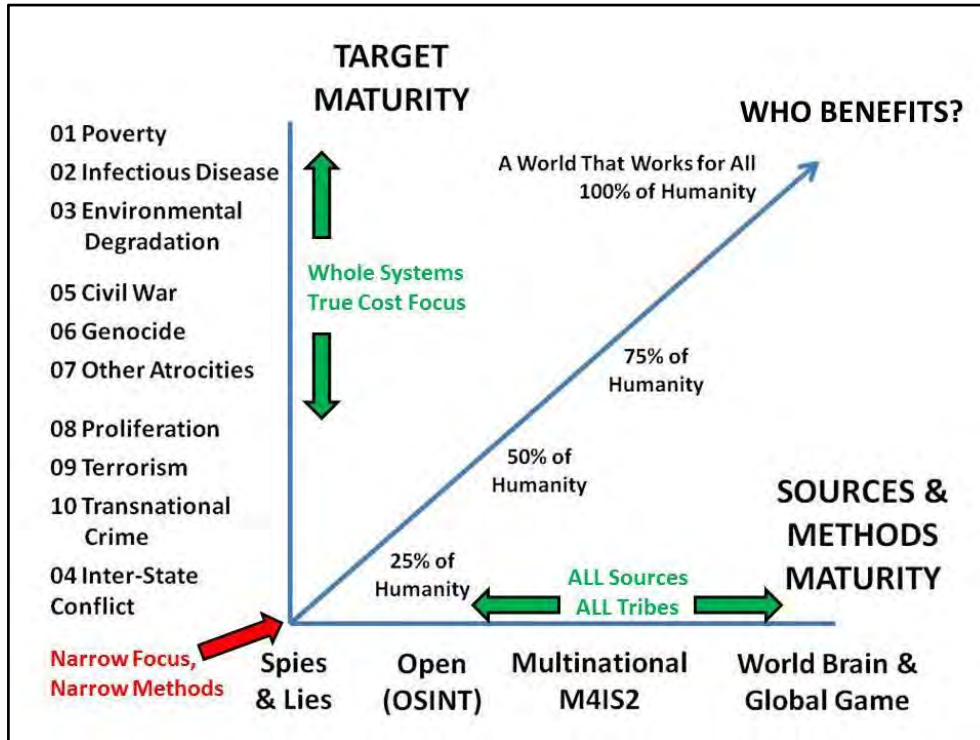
TARGET MATURITY

WHO BENEFITS?

01 Poverty
02 Infectious Disease
03 Environmental Degradation
05 Civil War
06 Genocide
07 Other Atrocities
08 Proliferation
09 Terrorism
10 Transnational Crime
04 Inter-State Conflict

Whole Systems True Cost Focus

A World That Works for All 100% of Humanity

75% of Humanity

50% of Humanity

25% of Humanity

SOURCES & METHODS MATURITY

ALL Sources ALL Tribes

Narrow Focus, Narrow Methods

Spies & Lies

Open (OSINT)

Multinational M4IS2

World Brain & Global Game